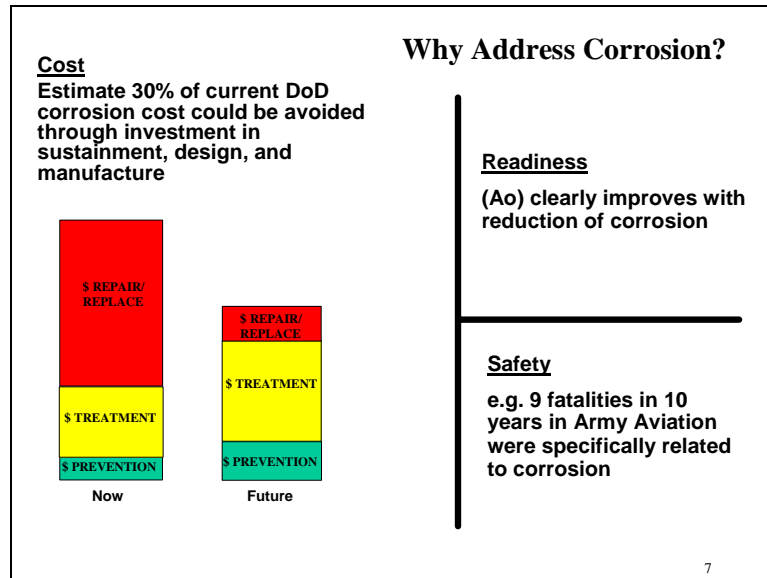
Why Address Corrosion?

Cost

Estimate 30% of current DoD corrosion cost could be avoided through investment in sustainment, design, and manufacture

$ REPAIR/ REPLACE

$ TREATMENT

$ PREVENTION

$ REPAIR/ REPLACE

$ TREATMENT

$ PREVENTION

Now

Future

Readiness

(Ao) clearly improves with reduction of corrosion

Safety

e.g. 9 fatalities in 10 years in Army Aviation were specifically related to corrosion

7